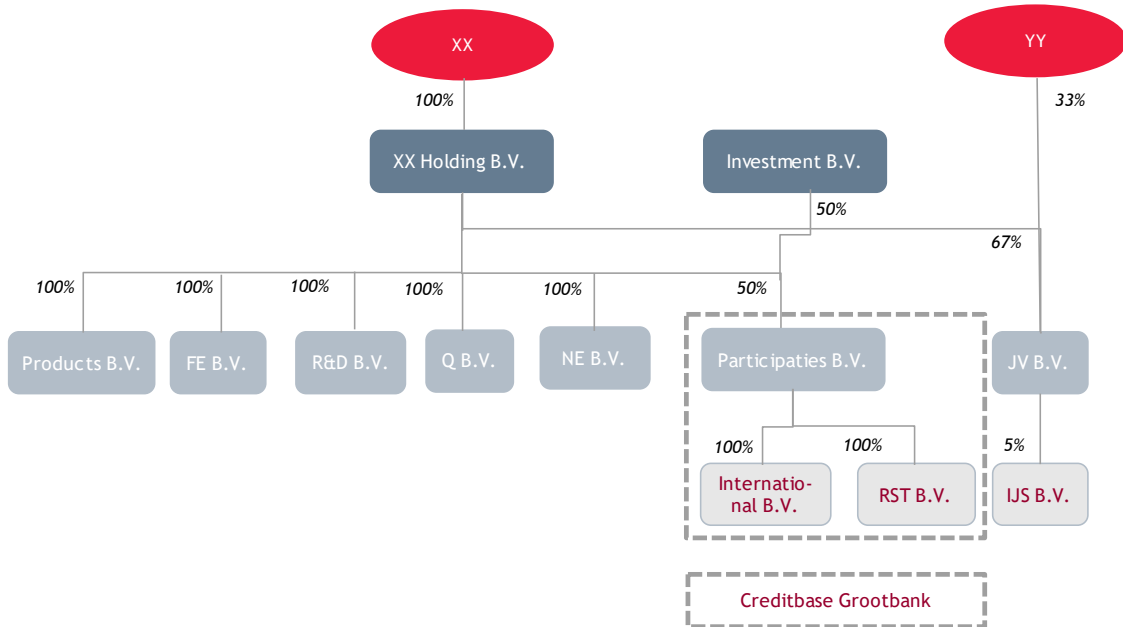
XX

YY

100%

33%

XX Holding B.V.

Investment B.V.

50%

67%

100%

100%

100%

100%

100%

50%

Products B.V.

FE B.V.

R&D B.V.

Q B.V.

NE B.V.

Participaties B.V.

JV B.V.

100%

100%

5%

International B.V.

RST B.V.

IJS B.V.

Creditbase Grootbank